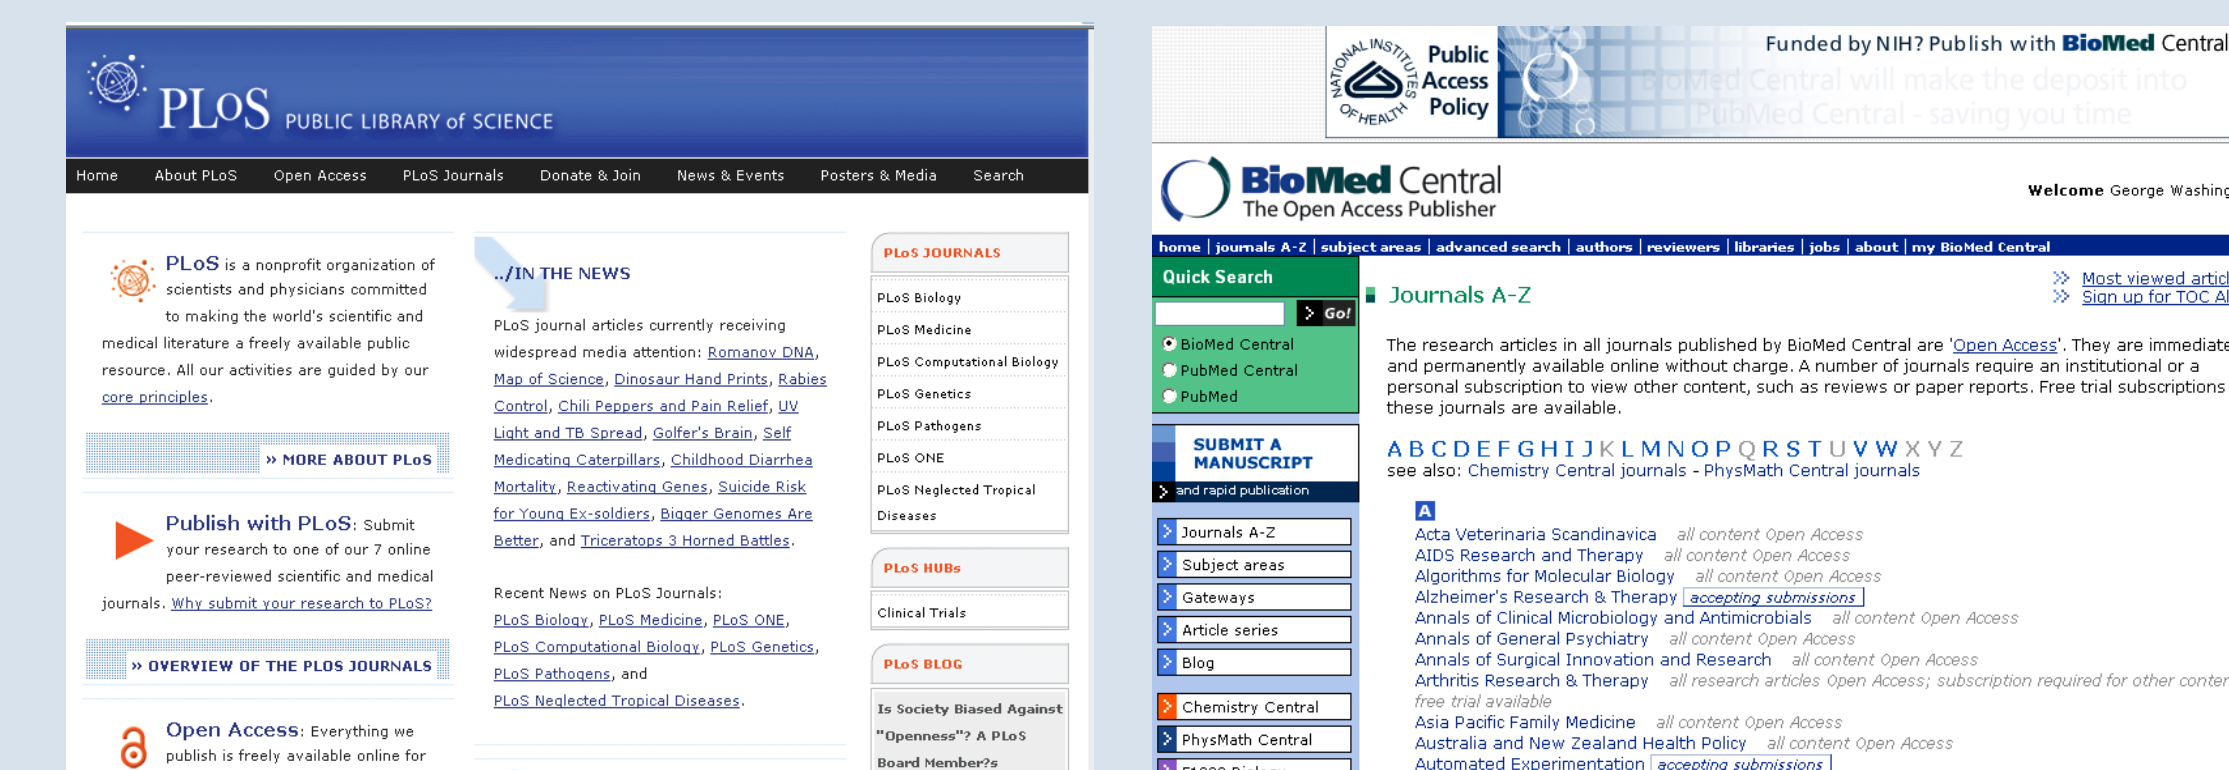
PLoS PUBLIC LIBRARY of SCIENCE

Home About PLoS Open Access PLoS Journals Donate & Join News & Events Posters & Media Search

PLoS is a nonprofit organization of scientists and physicians committed to making the world's scientific and medical literature a freely available public resource. All our activities are guided by our core principles.

» MORE ABOUT PLoS

Publish with PLoS: Submit your research to one of our 7 online peer-reviewed scientific and medical journals. Why submit your research to PLoS?

» OVERVIEW OF THE PLOS JOURNALS

Open Access: Everything we publish is freely available online for

../IN THE NEWS

PLoS journal articles currently receiving widespread media attention: Romanov DNA, Map of Science, Dinosaur Hand Prints, Rabies Control, Chili Peppers and Pain Relief, UV Light and TB Spread, Golfer's Brain, Self Medicating Caterpillars, Childhood Diarrhea Mortality, Reactivating Genes, Suicide Risk for Young Ex-soldiers, Bigger Genomes Are Better, and Triceratops 3 Horned Battles.

Recent News on PLoS Journals: PLoS Biology, PLoS Medicine, PLoS ONE, PLoS Computational Biology, PLoS Genetics, PLoS Pathogens, and PLoS Neglected Tropical Diseases.

PLoS JOURNALS
PLoS Biology
PLoS Medicine
PLoS Computational Biology
PLoS Genetics
PLoS Pathogens
PLoS ONE
PLoS Neglected Tropical Diseases

PLoS HUBs
Clinical Trials

PLoS BLOG
Is Society Biased Against "Openness"? A PLoS Board Member?s

NATIONAL INSTITUTES OF HEALTH Public Access Policy
Funded by NIH? Publish with BioMed Central
BioMed Central will make the deposit into PubMed Central - saving you time

BioMed Central The Open Access Publisher
Welcome George Washing

home | journals A-Z | subject areas | advanced search | authors | reviewers | libraries | jobs | about | my BioMed Central

Quick Search
Go!
BioMed Central
PubMed Central
PubMed

SUBMIT A MANUSCRIPT
and rapid publication

Journals A-Z
Subject areas
Gateways
Article series
Blog
Chemistry Central
PhysMath Central

Journals A-Z

Most viewed artic
Sign up for TOC A

The research articles in all journals published by BioMed Central are 'Open Access'. They are immediate and permanently available online without charge. A number of journals require an institutional or a personal subscription to view other content, such as reviews or paper reports. Free trial subscriptions these journals are available.

A B C D E F G H I J K L M N O P Q R S T U V W X Y Z
see also: Chemistry Central journals - PhysMath Central journals

A
Acta Veterinaria Scandinavica all content Open Access
AIDS Research and Therapy all content Open Access
Algorithms for Molecular Biology all content Open Access
Alzheimer's Research & Therapy accepting submissions
Annals of Clinical Microbiology and Antimicrobials all content Open Access
Annals of General Psychiatry all content Open Access
Annals of Surgical Innovation and Research all content Open Access
Arthritis Research & Therapy all research articles Open Access; subscription required for other conter free trial available
Asia Pacific Family Medicine all content Open Access
Australia and New Zealand Health Policy all content Open Access
Automated Experimentation accepting submissions